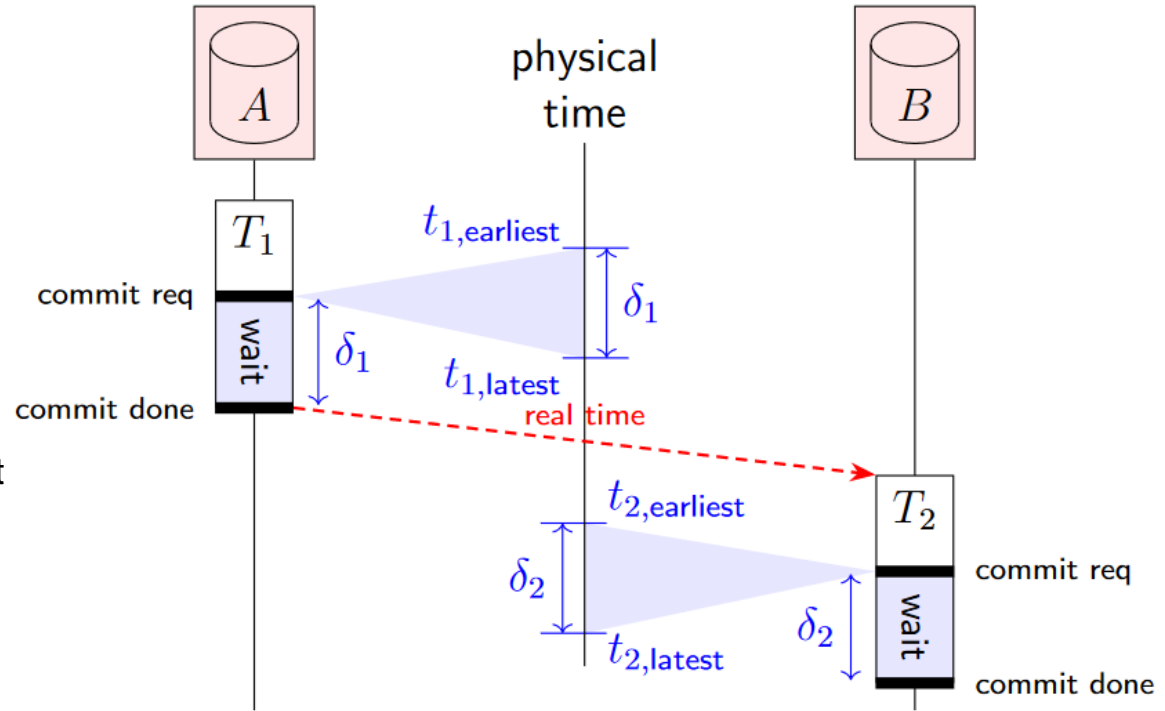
$A$

physical time

$B$

$T_1$

$t_{1,\text{earliest}}$

commit req

wait

$\delta_1$

$\delta_1$

$t_{1,\text{latest}}$

commit done

real time

t

$T_2$

$t_{2,\text{earliest}}$

$\delta_2$

commit req

wait

$\delta_2$

$t_{2,\text{latest}}$

commit done